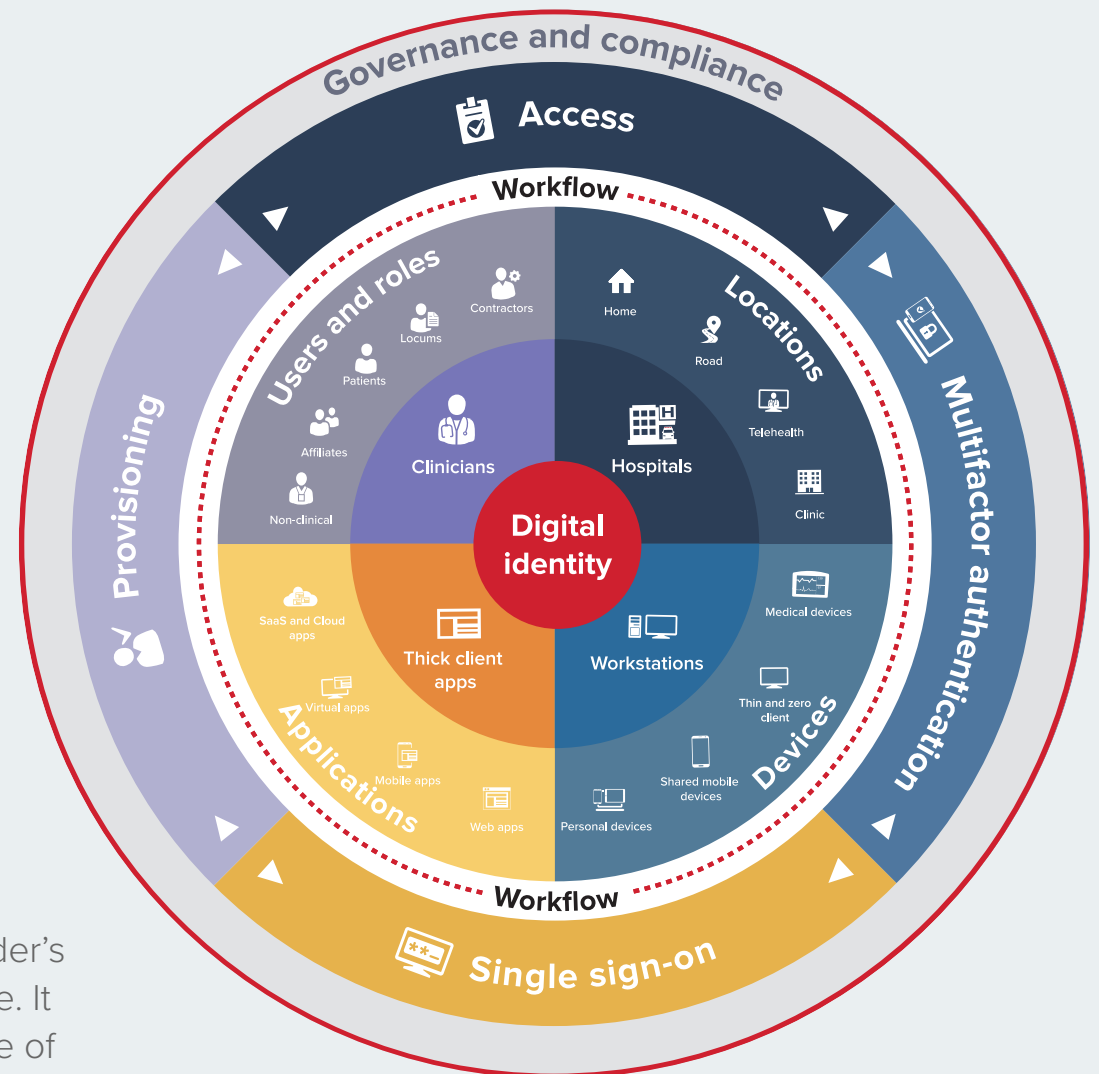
Governance and compliance

Access

Workflow

Users and roles

Contractors

Locums

Patients

Affiliates

Non-clinical

Clinicians

Locations

Home

Road

Telehealth

Clinic

Hospitals

Digital identity

Provisioning

Multifactor authentication

SaaS and Cloud apps

Virtual apps

Mobile apps

Web apps

Applications

Thick client apps

Workstations

Medical devices

Thin and zero client

Shared mobile devices

Personal devices

Devices

Workflow

Single sign-on

der's
e. It
e of